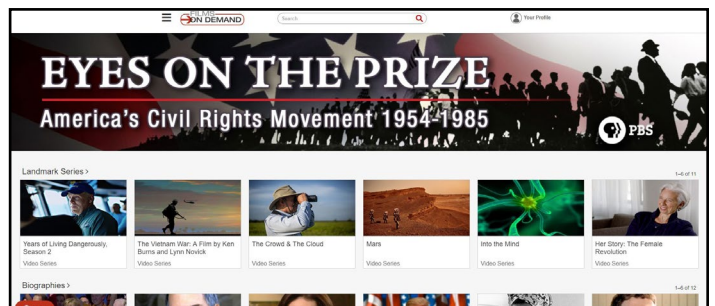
FILMS ON DEMAND

Search

Your Profile

EYES ON THE PRIZE

America's Civil Rights Movement 1954-1985

PBS

Landmark Series >

1–6 of 11

Years of Living Dangerously, Season 2

Video Series

The Vietnam War: A Film by Ken Burns and Lynn Novick

Video Series

The Crowd & The Cloud

Video Series

Mars

Video Series

Into the Mind

Video Series

Her Story: The Female Revolution

Video Series

Biographies >

1–6 of 12